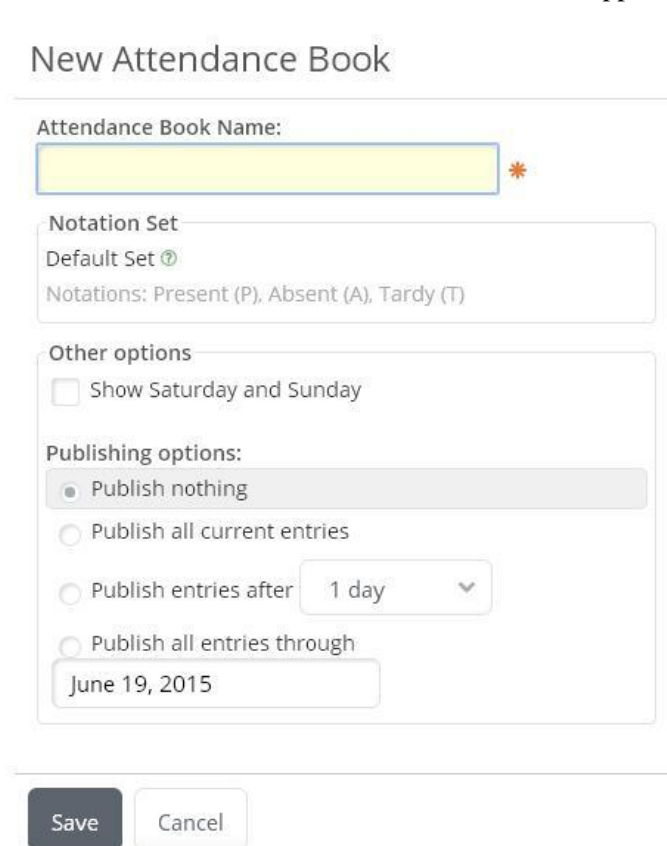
New Attendance Book

Attendance Book Name:

*

Notation Set

Default Set ?

Notations: Present (P), Absent (A), Tardy (T)

Other options

Show Saturday and Sunday

Publishing options:

Publish nothing

Publish all current entries

Publish entries after 1 day

Publish all entries through

June 19, 2015

Save Cancel